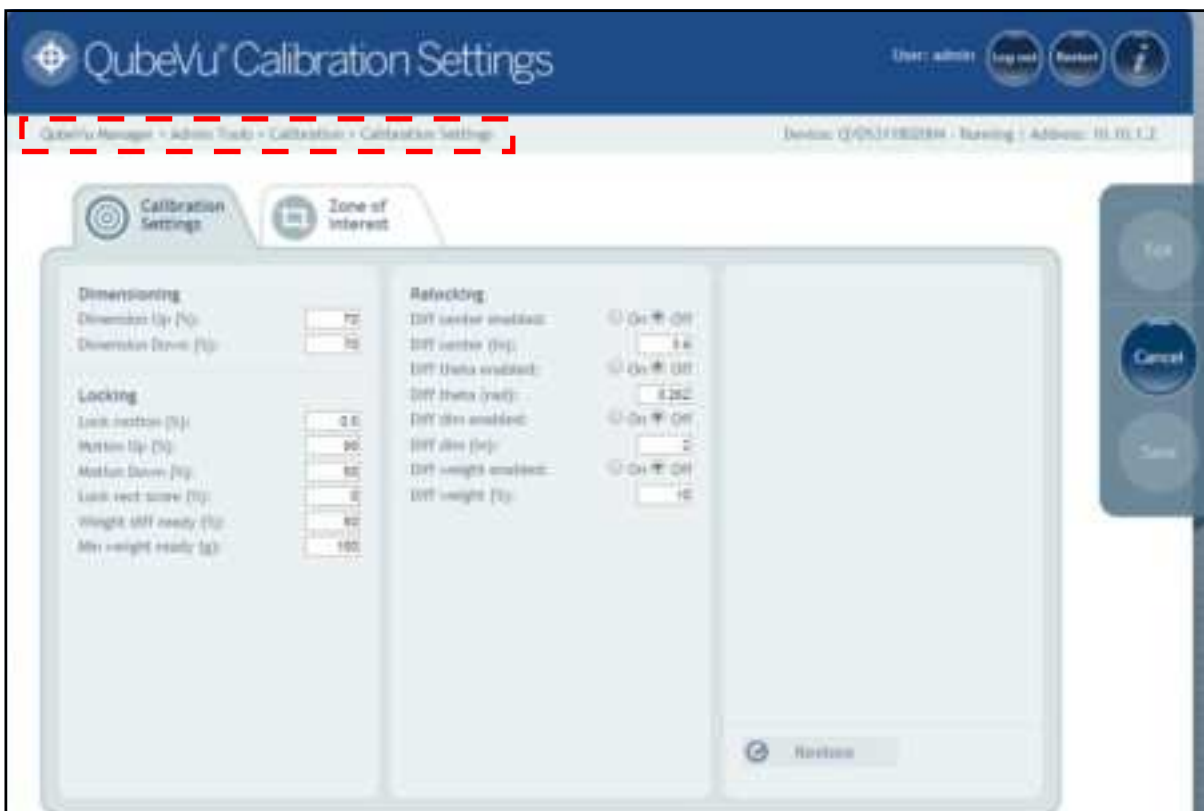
QubeVu® Calibration Settings

User: admin Log out Restart

QubeVu Manager › Admin Tools › Calibration › Calibration Settings

Device: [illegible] · Running · Address: 10.10.1.2

Calibration Settings

Zone of Interest

Edit

Cancel

Save

Dimensioning

Dimension Up (%): 72

Dimension Down (%): 70

Locking

Lock motion (%): 0.6

Motion Up (%): 90

Motion Down (%): 50

Lock rect score (%): 0

Weight diff ready (%): 60

Min weight ready (g): 100

Relocking

Diff center enabled: On Off

Diff center (in): 0.6

Diff theta enabled: On Off

Diff theta (rad): 0.262

Diff dim enabled: On Off

Diff dim (in): 2

Diff weight enabled: On Off

Diff weight (%): 10

Restore